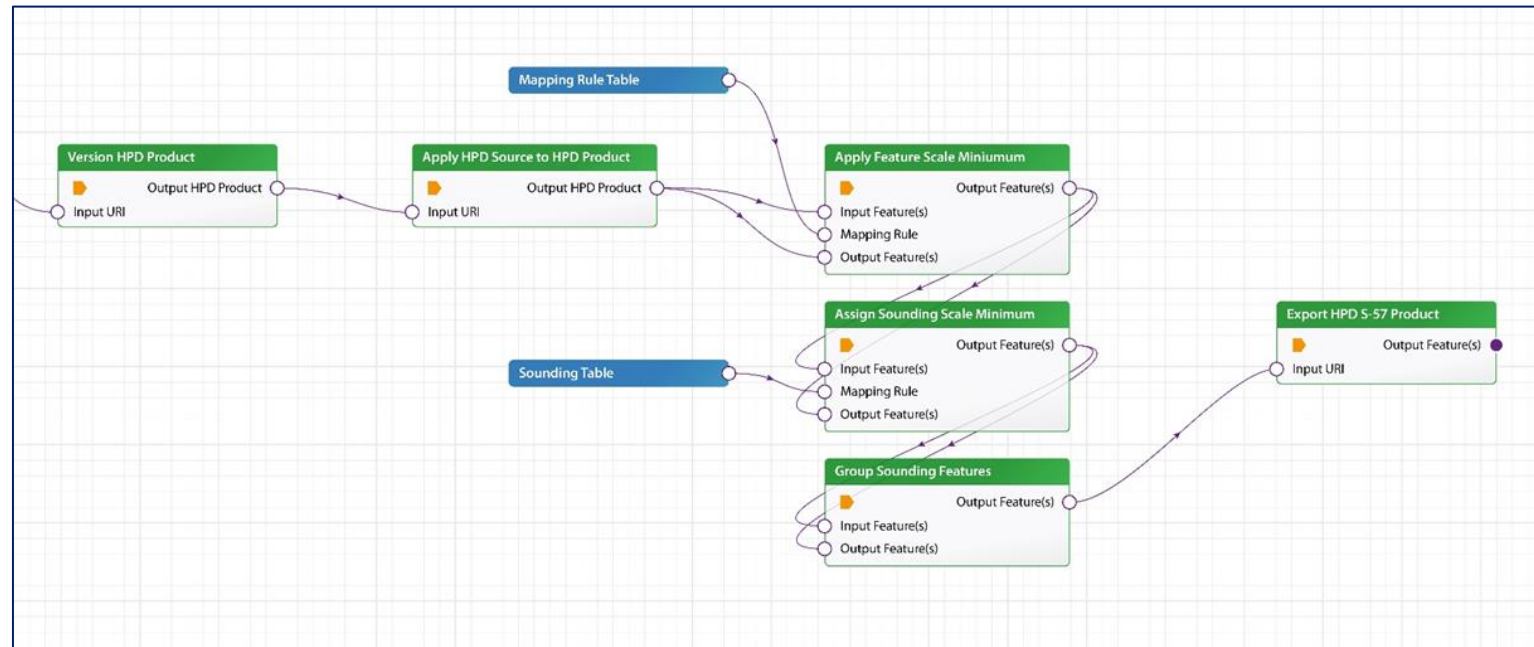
Mapping Rule Table

Version HPD Product
Output HPD Product
Input URI

Apply HPD Source to HPD Product
Output HPD Product
Input URI

Apply Feature Scale Miniumum
Output Feature(s)
Input Feature(s)
Mapping Rule
Output Feature(s)

Assign Sounding Scale Minimum
Output Feature(s)
Input Feature(s)
Mapping Rule
Output Feature(s)

Sounding Table

Export HPD S-57 Product
Output Feature(s)
Input URI

Group Sounding Features
Output Feature(s)
Input Feature(s)
Output Feature(s)